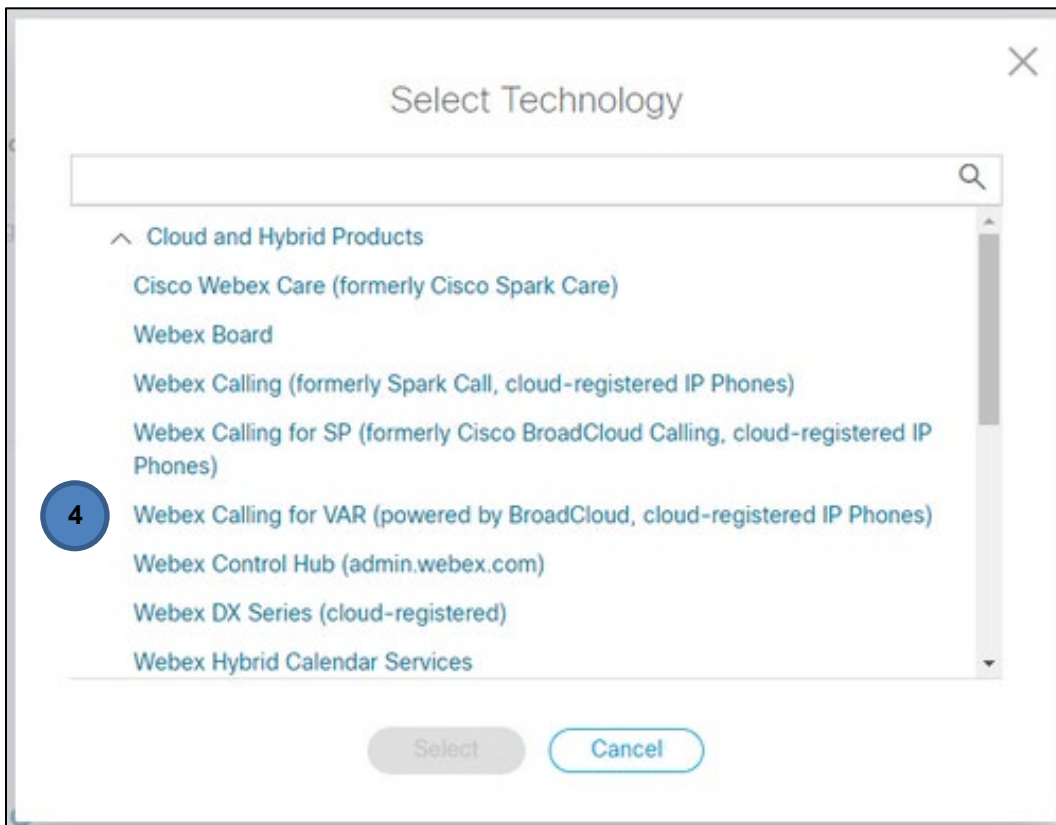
Select Technology

Cloud and Hybrid Products

Cisco Webex Care (formerly Cisco Spark Care)

Webex Board

Webex Calling (formerly Spark Call, cloud-registered IP Phones)

Webex Calling for SP (formerly Cisco BroadCloud Calling, cloud-registered IP Phones)

4

Webex Calling for VAR (powered by BroadCloud, cloud-registered IP Phones)

Webex Control Hub (admin.webex.com)

Webex DX Series (cloud-registered)

Webex Hybrid Calendar Services

Select

Cancel